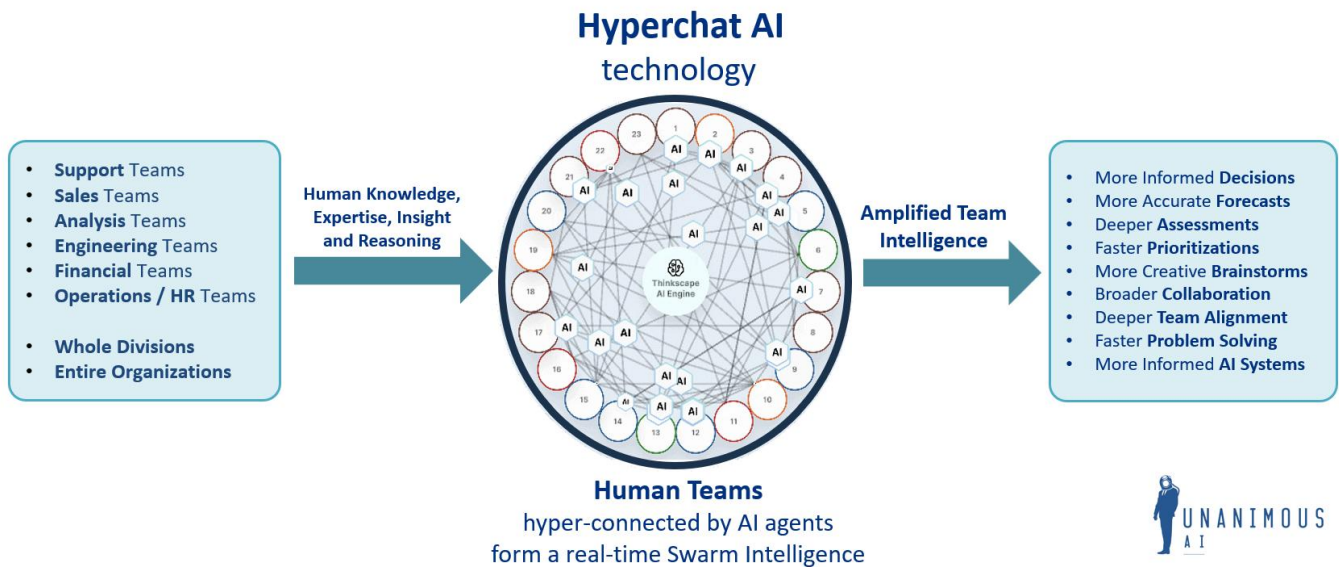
Hyperchat AI
technology

- Support Teams
- Sales Teams
- Analysis Teams
- Engineering Teams
- Financial Teams
- Operations / HR Teams

- Whole Divisions
- Entire Organizations

Human Knowledge, Expertise, Insight and Reasoning

23 1 2 3 4 5 6 7 8 9 10 11 12 13 14 15 16 17 18 19 20 21 22

AI AI AI AI AI AI AI AI AI AI AI AI AI AI AI AI AI AI AI AI AI AI AI AI

Thinkscape AI Engine

Amplified Team Intelligence

- More Informed Decisions
- More Accurate Forecasts
- Deeper Assessments
- Faster Prioritizations
- More Creative Brainstorms
- Broader Collaboration
- Deeper Team Alignment
- Faster Problem Solving
- More Informed AI Systems

Human Teams
hyper-connected by AI agents
form a real-time Swarm Intelligence

UNANIMOUS AI